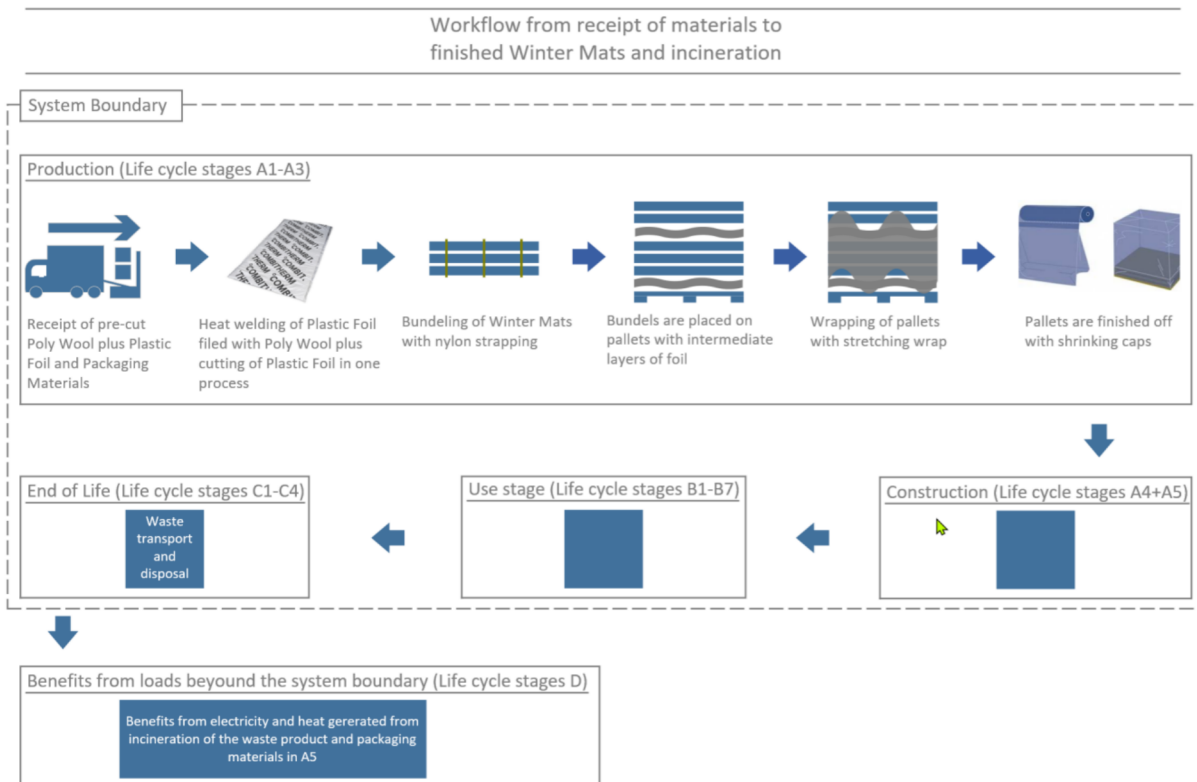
Workflow from receipt of materials to finished Winter Mats and incineration

System Boundary

Production (Life cycle stages A1-A3)

Receipt of pre-cut Poly Wool plus Plastic Foil and Packaging Materials

Heat welding of Plastic Foil filed with Poly Wool plus cutting of Plastic Foil in one process

Bundeling of Winter Mats with nylon strapping

Bundels are placed on pallets with intermediate layers of foil

Wrapping of pallets with stretching wrap

Pallets are finished off with shrinking caps

End of Life (Life cycle stages C1-C4)

Waste transport and disposal

Use stage (Life cycle stages B1-B7)

Construction (Life cycle stages A4+A5)

Benefits from loads beyound the system boundary (Life cycle stages D)

Benefits from electricity and heat gererated from incineration of the waste product and packaging materials in A5